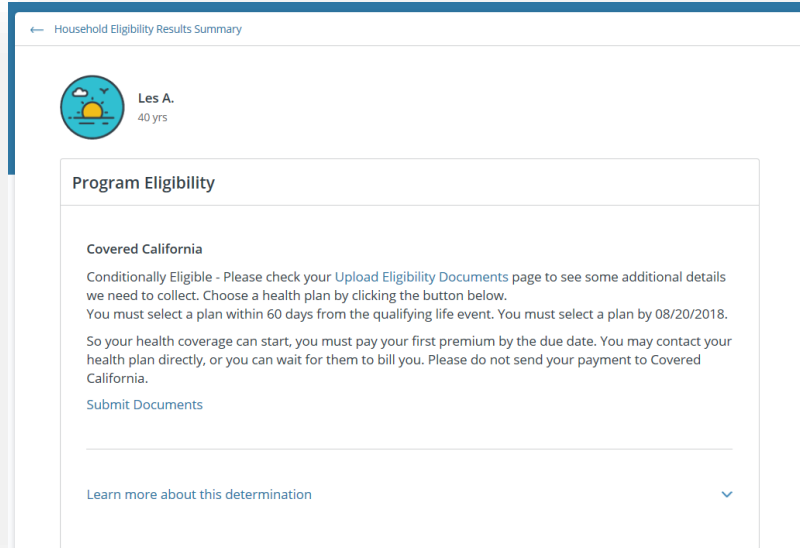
← Household Eligibility Results Summary

Les A.
40 yrs

Program Eligibility

Covered California

Conditionally Eligible - Please check your Upload Eligibility Documents page to see some additional details we need to collect. Choose a health plan by clicking the button below.
You must select a plan within 60 days from the qualifying life event. You must select a plan by 08/20/2018.

So your health coverage can start, you must pay your first premium by the due date. You may contact your health plan directly, or you can wait for them to bill you. Please do not send your payment to Covered California.

Submit Documents

Learn more about this determination